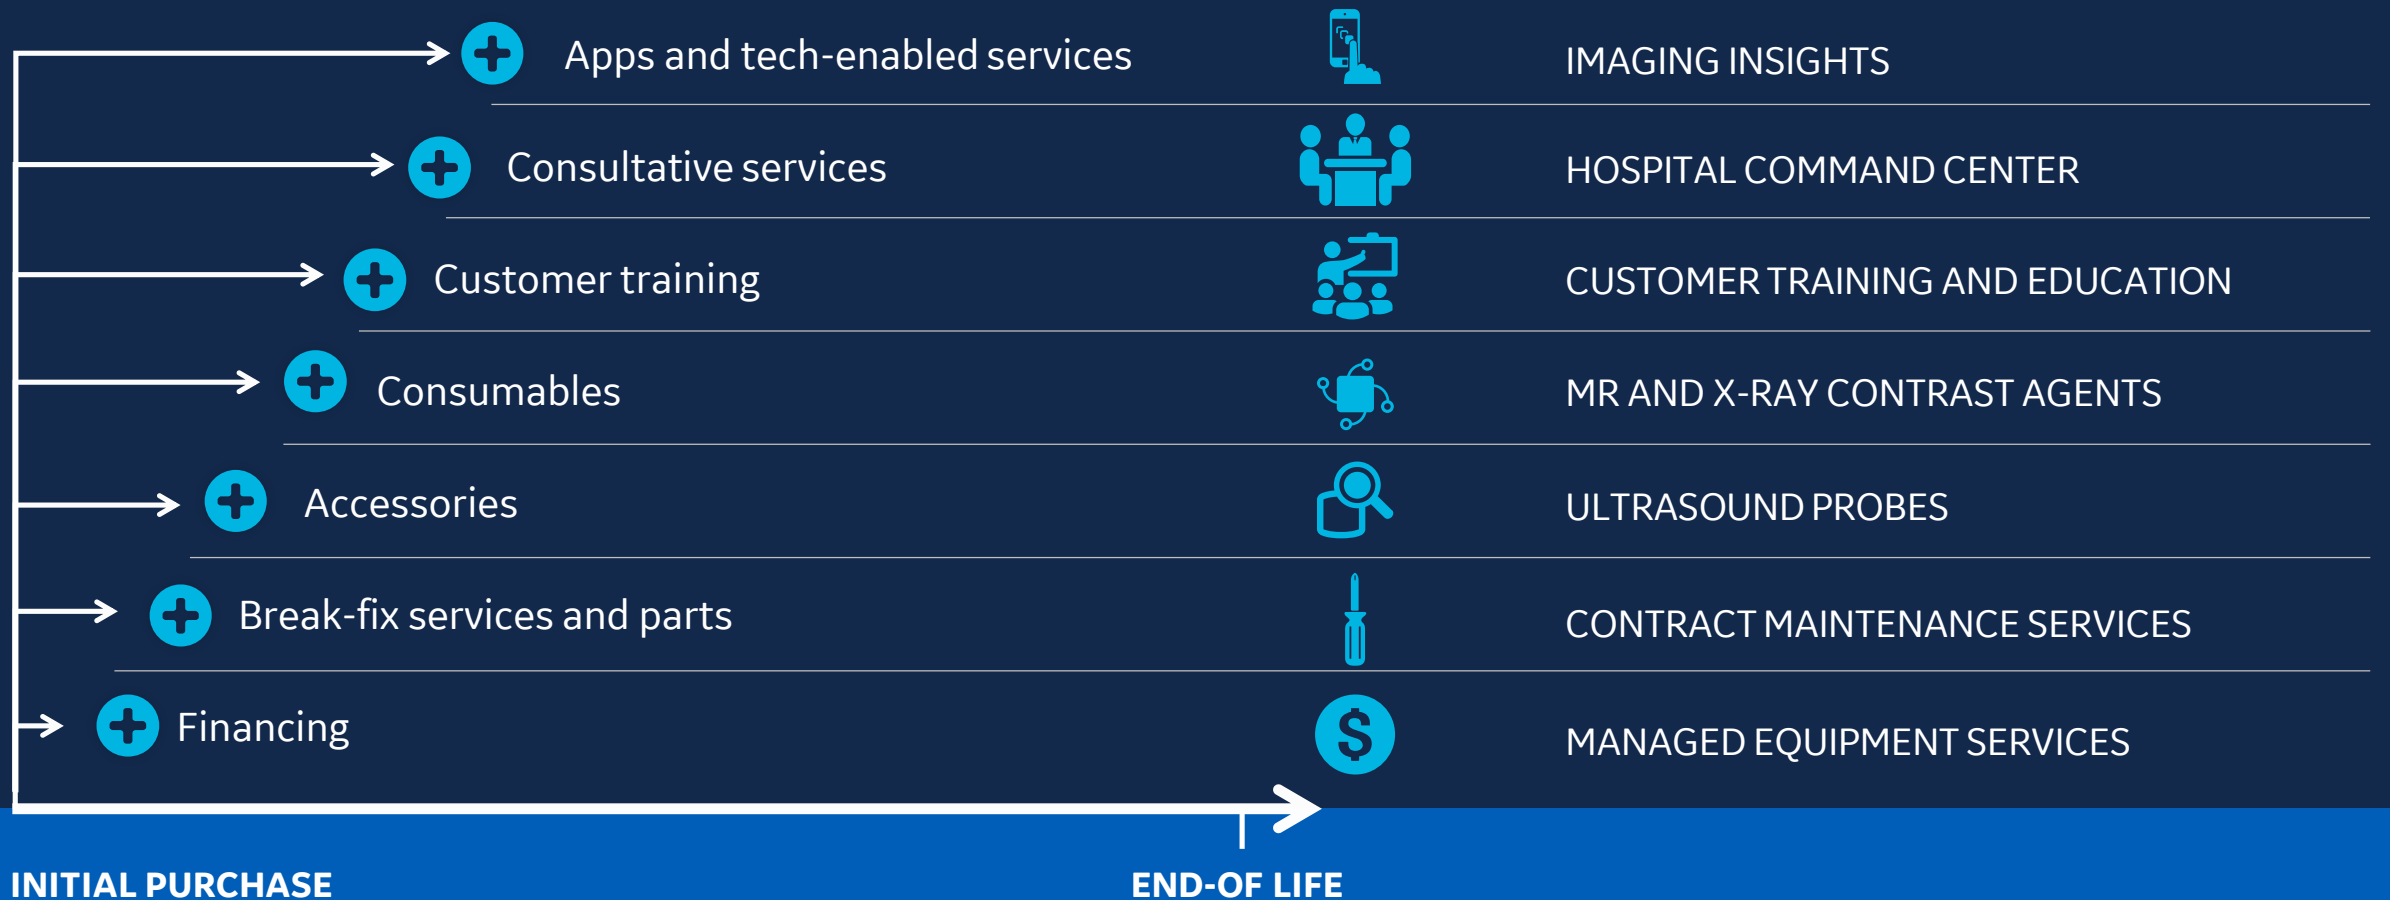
Apps and tech-enabled services

IMAGING INSIGHTS

Consultative services

HOSPITAL COMMAND CENTER

Customer training

CUSTOMER TRAINING AND EDUCATION

Consumables

MR AND X-RAY CONTRAST AGENTS

Accessories

ULTRASOUND PROBES

Break-fix services and parts

CONTRACT MAINTENANCE SERVICES

Financing

MANAGED EQUIPMENT SERVICES

INITIAL PURCHASE

END-OF LIFE